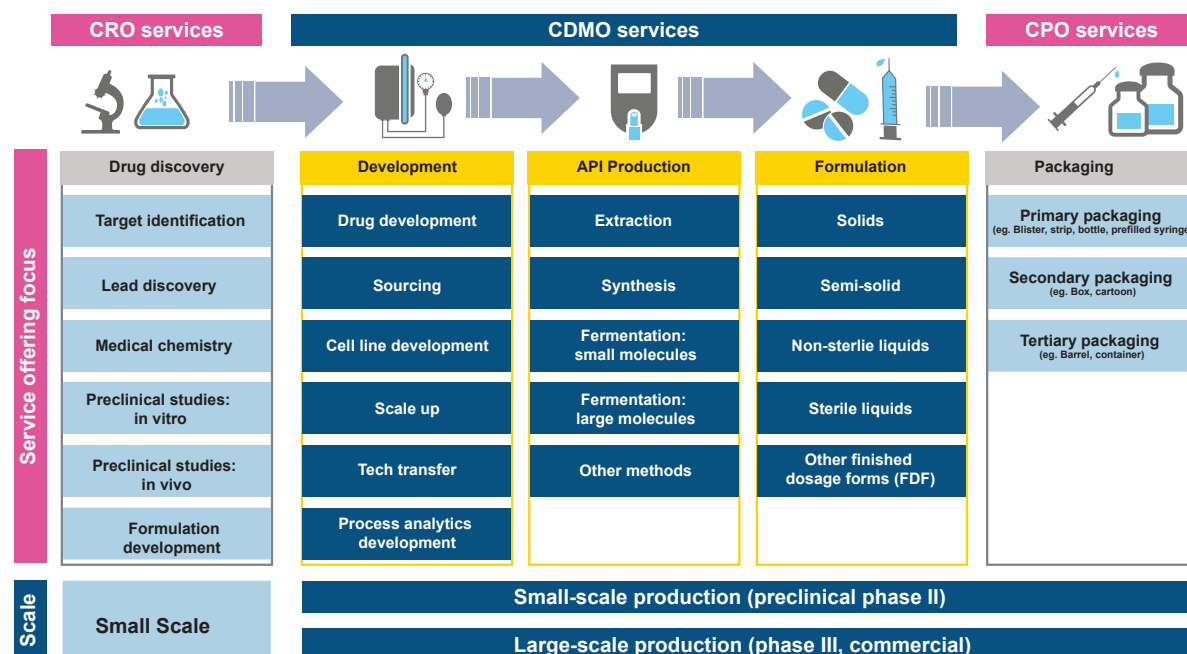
CRO services

CDMO services

CPO services

Service offering focus

Drug discovery

Target identification

Lead discovery

Medical chemistry

Preclinical studies: in vitro

Preclinical studies: in vivo

Formulation development

Development

Drug development

Sourcing

Cell line development

Scale up

Tech transfer

Process analytics development

API Production

Extraction

Synthesis

Fermentation: small molecules

Fermentation: large molecules

Other methods

Formulation

Solids

Semi-solid

Non-sterlie liquids

Sterile liquids

Other finished dosage forms (FDF)

Packaging

Primary packaging
(eg. Blister, strip, bottle, prefilled syringe

Secondary packaging
(eg. Box, cartoon)

Tertiary packaging
(eg. Barrel, container)

Scale

Small Scale

Small-scale production (preclinical phase II)

Large-scale production (phase III, commercial)